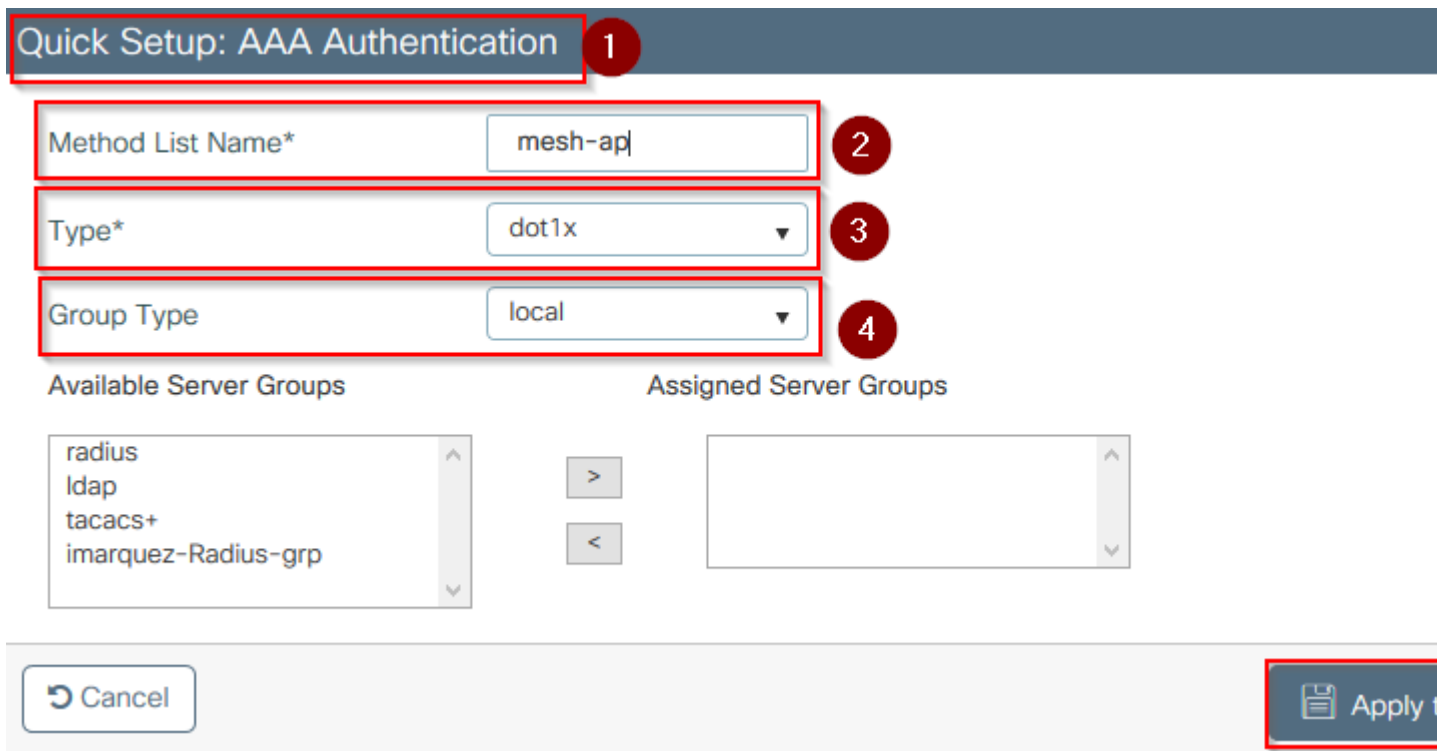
Quick Setup: AAA Authentication 1

Method List Name* mesh-ap 2

Type* dot1x 3

Group Type local 4

Available Server Groups

Assigned Server Groups

radius
ldap
tacacs+
imarquez-Radius-grp

>

<

Cancel

Apply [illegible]